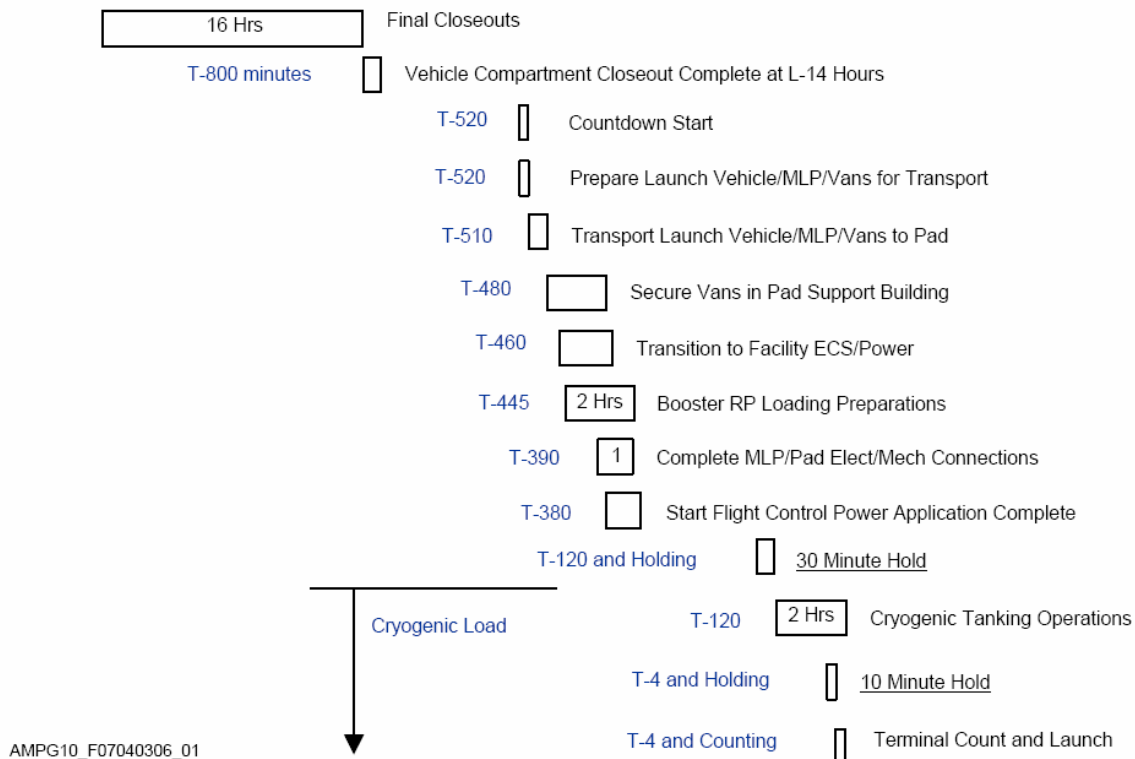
16 Hrs
Final Closeouts

T-800 minutes
Vehicle Compartment Closeout Complete at L-14 Hours

T-520
Countdown Start

T-520
Prepare Launch Vehicle/MLP/Vans for Transport

T-510
Transport Launch Vehicle/MLP/Vans to Pad

T-480
Secure Vans in Pad Support Building

T-460
Transition to Facility ECS/Power

T-445
2 Hrs
Booster RP Loading Preparations

T-390
1
Complete MLP/Pad Elect/Mech Connections

T-380
Start Flight Control Power Application Complete

T-120 and Holding
30 Minute Hold

Cryogenic Load

T-120
2 Hrs
Cryogenic Tanking Operations

T-4 and Holding
10 Minute Hold

T-4 and Counting
Terminal Count and Launch

AMPG10_F07040306_01